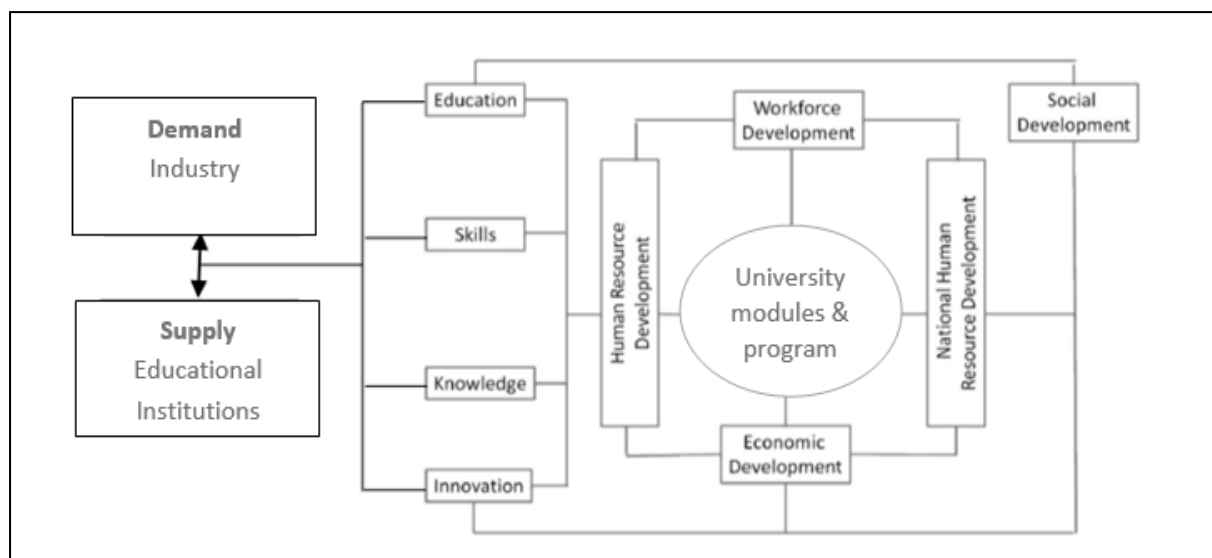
Demand
Industry

Supply
Educational Institutions

Education

Skills

Knowledge

Innovation

Workforce Development

Social Development

Human Resource Development

University modules & program

National Human Resource Development

Economic Development